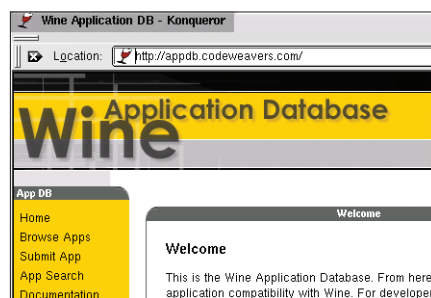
Wine Application DB - Konqueror

Location: http://appdb.codeweavers.com/

Wine Application Database

App DB

Home
Browse Apps
Submit App
App Search
Documentation

Welcome

Welcome

This is the Wine Application Database. From here application compatibility with Wine. For develope